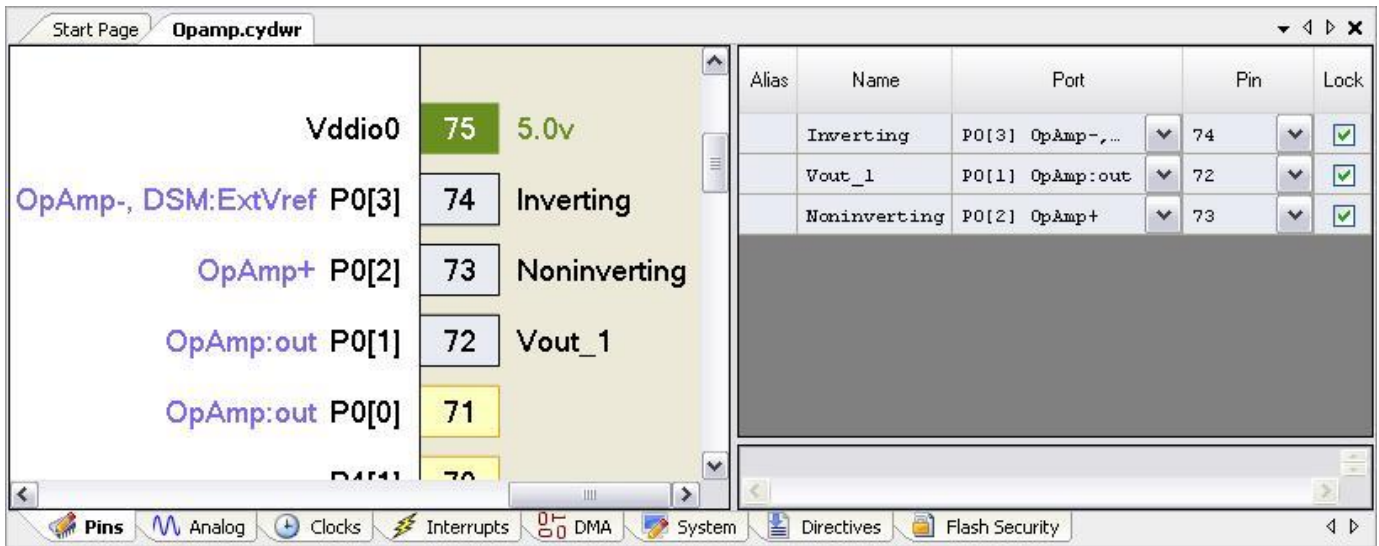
Start Page | Opamp.cydwr

Vddio0 75 5.0v

OpAmp-, DSM:ExtVref P0[3] 74 Inverting

OpAmp+ P0[2] 73 Noninverting

OpAmp:out P0[1] 72 Vout_1

OpAmp:out P0[0] 71

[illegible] 70

| Alias | Name | Port | Pin | Lock |
|---|---|---|---|---|
| | Inverting | P0[3] OpAmp-,… | 74 | ☑ |
| | Vout_1 | P0[1] OpAmp:out | 72 | ☑ |
| | Noninverting | P0[2] OpAmp+ | 73 | ☑ |

Pins | Analog | Clocks | Interrupts | DMA | System | Directives | Flash Security